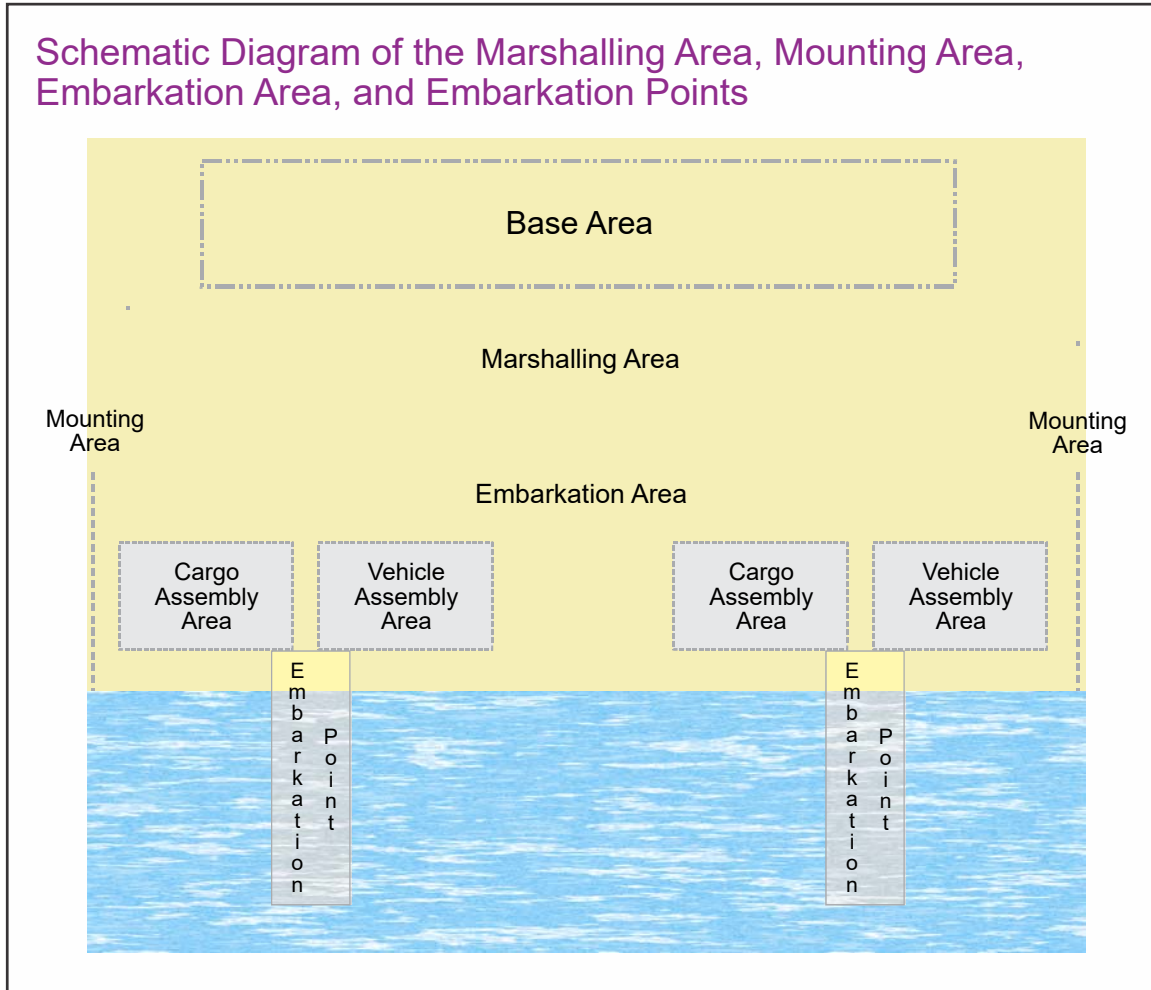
Schematic Diagram of the Marshalling Area, Mounting Area, Embarkation Area, and Embarkation Points

Base Area

Marshalling Area

Mounting Area

Mounting Area

Embarkation Area

Cargo Assembly Area

Vehicle Assembly Area

Cargo Assembly Area

Vehicle Assembly Area

Embarkation Point

Embarkation Point